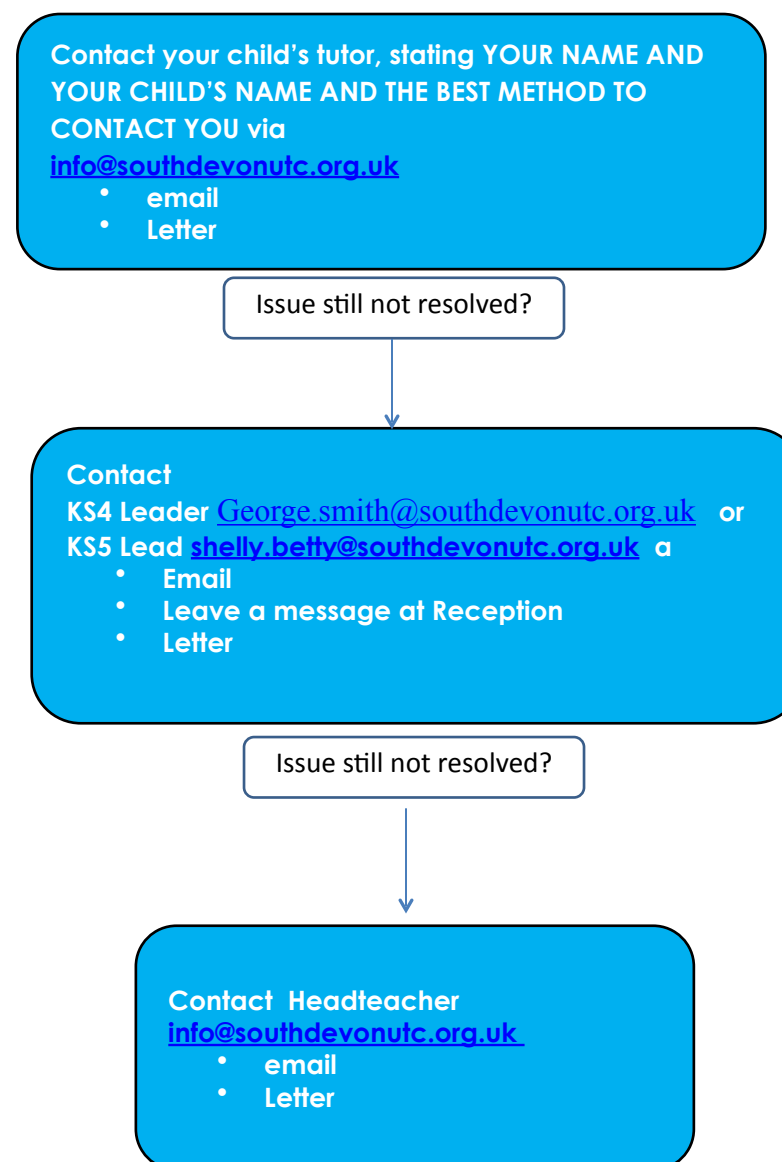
Contact your child's tutor, stating YOUR NAME AND YOUR CHILD'S NAME AND THE BEST METHOD TO CONTACT YOU via info@southdevonutc.org.uk
- email
- Letter

Issue still not resolved?

Contact
KS4 Leader George.smith@southdevonutc.org.uk or
KS5 Lead shelly.betty@southdevonutc.org.uk a
- Email
- Leave a message at Reception
- Letter

Issue still not resolved?

Contact Headteacher
info@southdevonutc.org.uk
- email
- Letter